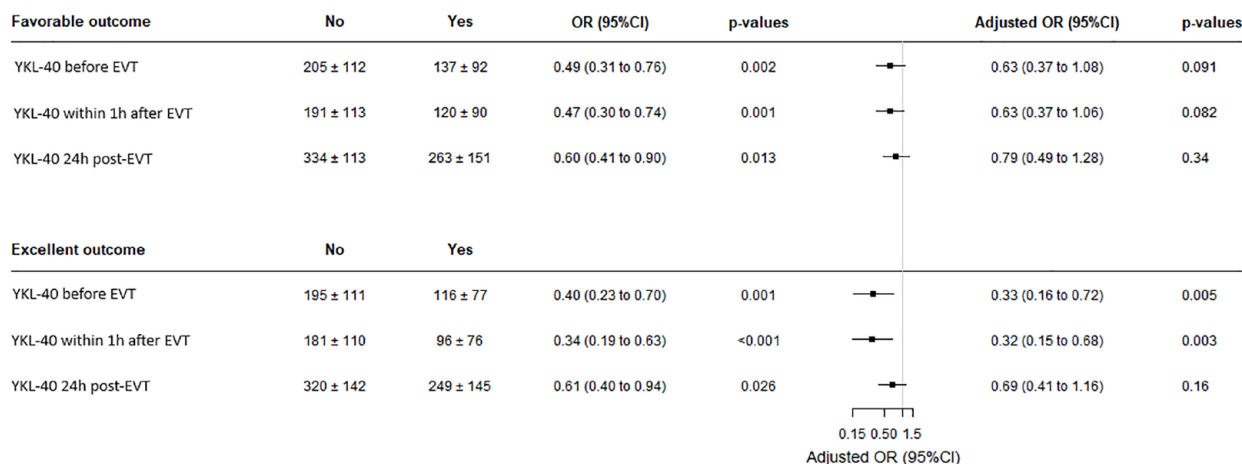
| Favorable outcome | No | Yes | OR (95%CI) | p-values | Adjusted OR (95%CI) | p-values |
|---|---|---|---|---|---|---|
| YKL-40 before EVT | 205 ± 112 | 137 ± 92 | 0.49 (0.31 to 0.76) | 0.002 | 0.63 (0.37 to 1.08) | 0.091 |
| YKL-40 within 1h after EVT | 191 ± 113 | 120 ± 90 | 0.47 (0.30 to 0.74) | 0.001 | 0.63 (0.37 to 1.06) | 0.082 |
| YKL-40 24h post-EVT | 334 ± 113 | 263 ± 151 | 0.60 (0.41 to 0.90) | 0.013 | 0.79 (0.49 to 1.28) | 0.34 |

| Excellent outcome | No | Yes | | | | |
|---|---|---|---|---|---|---|
| YKL-40 before EVT | 195 ± 111 | 116 ± 77 | 0.40 (0.23 to 0.70) | 0.001 | 0.33 (0.16 to 0.72) | 0.005 |
| YKL-40 within 1h after EVT | 181 ± 110 | 96 ± 76 | 0.34 (0.19 to 0.63) | <0.001 | 0.32 (0.15 to 0.68) | 0.003 |
| YKL-40 24h post-EVT | 320 ± 142 | 249 ± 145 | 0.61 (0.40 to 0.94) | 0.026 | 0.69 (0.41 to 1.16) | 0.16 |

0.15 0.50 1.5
Adjusted OR (95%CI)